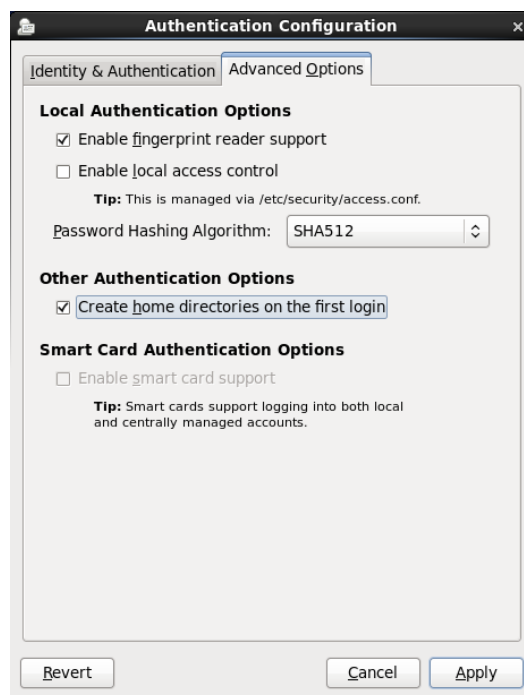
Authentication Configuration

Identity & Authentication | Advanced Options

**Local Authentication Options**

☑ Enable fingerprint reader support

☐ Enable local access control

**Tip:** This is managed via /etc/security/access.conf.

Password Hashing Algorithm: SHA512

**Other Authentication Options**

☑ Create home directories on the first login

**Smart Card Authentication Options**

☐ Enable smart card support

**Tip:** Smart cards support logging into both local and centrally managed accounts.

Revert | Cancel | Apply